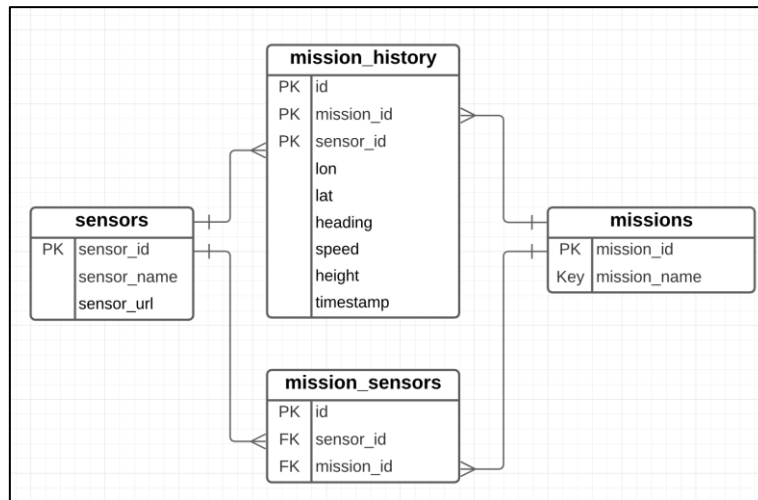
mission_history

| | |
|---|---|
| PK | id |
| PK | mission_id |
| PK | sensor_id |
| | lon |
| | lat |
| | heading |
| | speed |
| | height |
| | timestamp |

sensors

| | |
|---|---|
| PK | sensor_id |
| | sensor_name |
| | sensor_url |

missions

| | |
|---|---|
| PK | mission_id |
| Key | mission_name |

mission_sensors

| | |
|---|---|
| PK | id |
| FK | sensor_id |
| FK | mission_id |